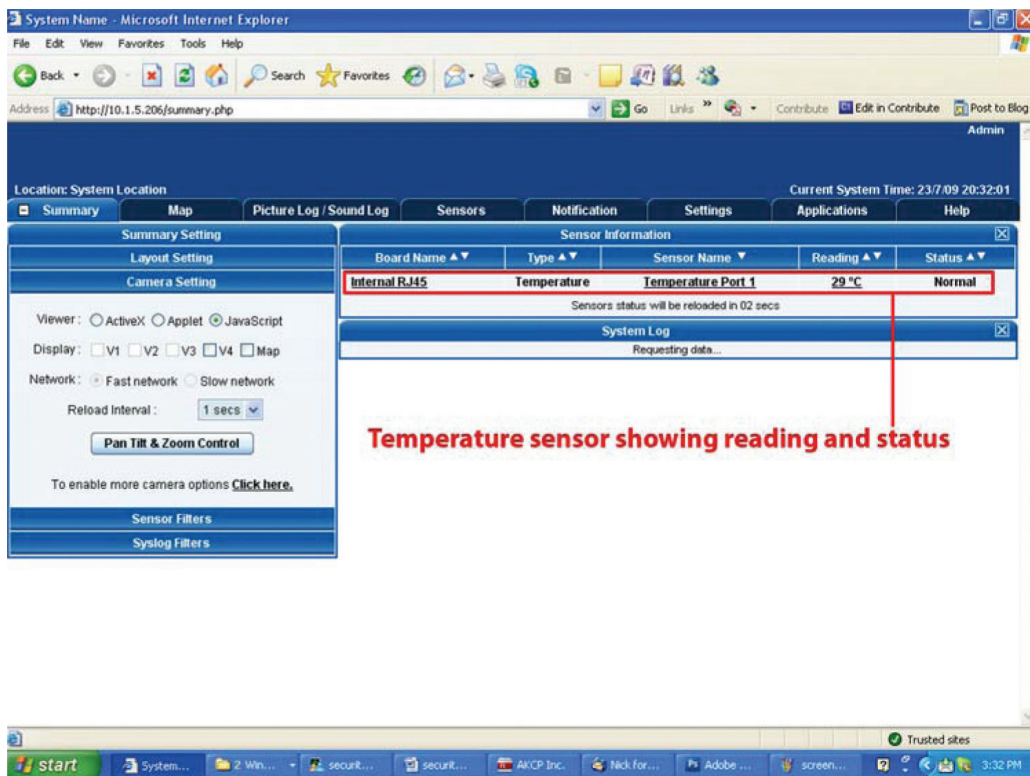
System Name - Microsoft Internet Explorer

File Edit View Favorites Tools Help

Back Search Favorites

Address http://10.1.5.206/summary.php Go Links » Contribute Edit in Contribute Post to Blog

Admin

Location: System Location

Current System Time: 23/7/09 20:32:01

Summary | Map | Picture Log / Sound Log | Sensors | Notification | Settings | Applications | Help

Summary Setting

Layout Setting

Camera Setting

Viewer: ActiveX Applet JavaScript

Display: V1 V2 V3 V4 Map

Network: Fast network Slow network

Reload Interval : 1 secs

Pan Tilt & Zoom Control

To enable more camera options Click here.

Sensor Filters

Syslog Filters

Sensor Information

| Board Name ▲▼ | Type ▲▼ | Sensor Name ▼ | Reading ▲▼ | Status ▲▼ |
|---|---|---|---|---|
| Internal RJ45 | Temperature | Temperature Port 1 | 29 °C | Normal |

Sensors status will be reloaded in 02 secs

System Log

Requesting data...

Temperature sensor showing reading and status

Trusted sites

start System... 2 Win... securit... securit... AKCP Inc. Nick for... Adobe ... screen... 3:32 PM